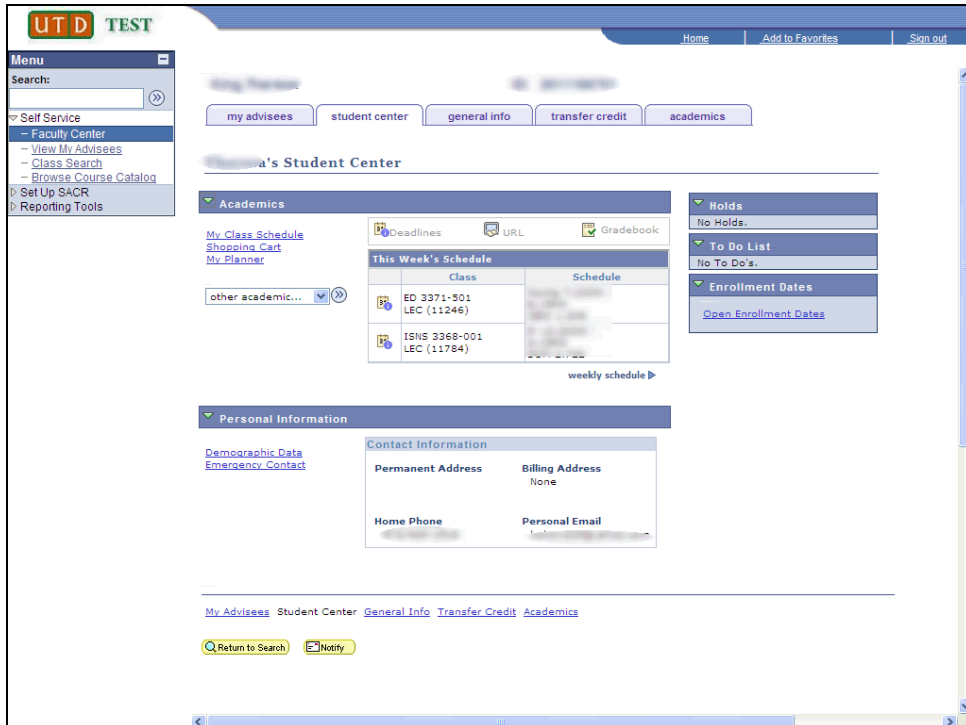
UTD TEST

Home | Add to Favorites | Sign out

Menu

Search:

▽ Self Service
– Faculty Center
– View My Advisees
– Class Search
– Browse Course Catalog
▷ Set Up SACR
▷ Reporting Tools

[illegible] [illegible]

my advisees | student center | general info | transfer credit | academics

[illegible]a's Student Center

Academics

My Class Schedule
Shopping Cart
My Planner

other academic...

Deadlines | URL | Gradebook

This Week's Schedule

| | Class | Schedule |
|---|---|---|
| | ED 3371-501 LEC (11246) | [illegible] |
| | ISNS 3368-001 LEC (11784) | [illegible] |

weekly schedule

Holds
No Holds.

To Do List
No To Do's.

Enrollment Dates
Open Enrollment Dates

Personal Information

Demographic Data
Emergency Contact

Contact Information

Permanent Address | Billing Address
None

Home Phone | Personal Email
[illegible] | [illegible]

My Advisees Student Center General Info Transfer Credit Academics

Return to Search | Notify